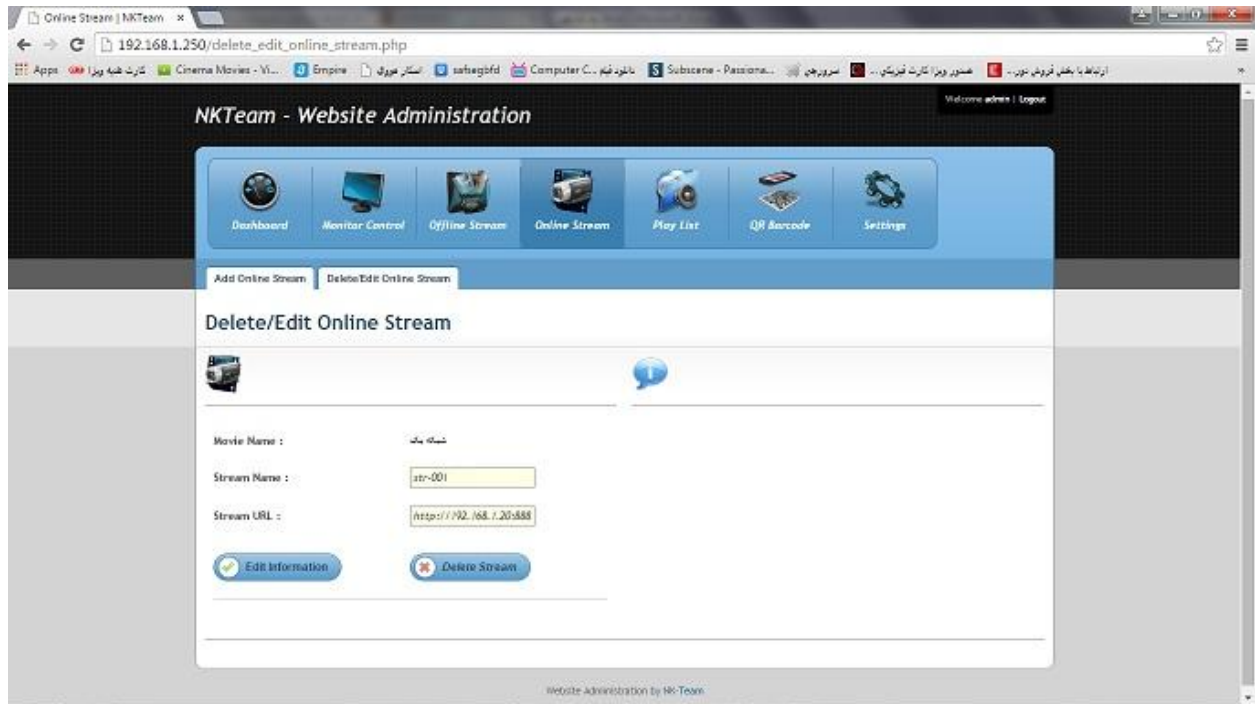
Online Stream | NKTeam ×

192.168.1.250/delete_edit_online_stream.php

Apps کارت هدیه ویزا Cinema Movies - Vi... Empire اسکار فوری safsegbfd دانلود فیلم Computer C... Subscene - Passiona... سرورهای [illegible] ارتباط با بخش فروش نور...

Welcome admin | Logout

NKTeam - Website Administration

Dashboard Monitor Control Offline Stream Online Stream Play List QR Barcode Settings

Add Online Stream Delete/Edit Online Stream

Delete/Edit Online Stream

Movie Name : شبکه یک

Stream Name : str-001

Stream URL : http://192.168.1.20:888

Edit Information Delete Stream

Website Administration by NK-Team